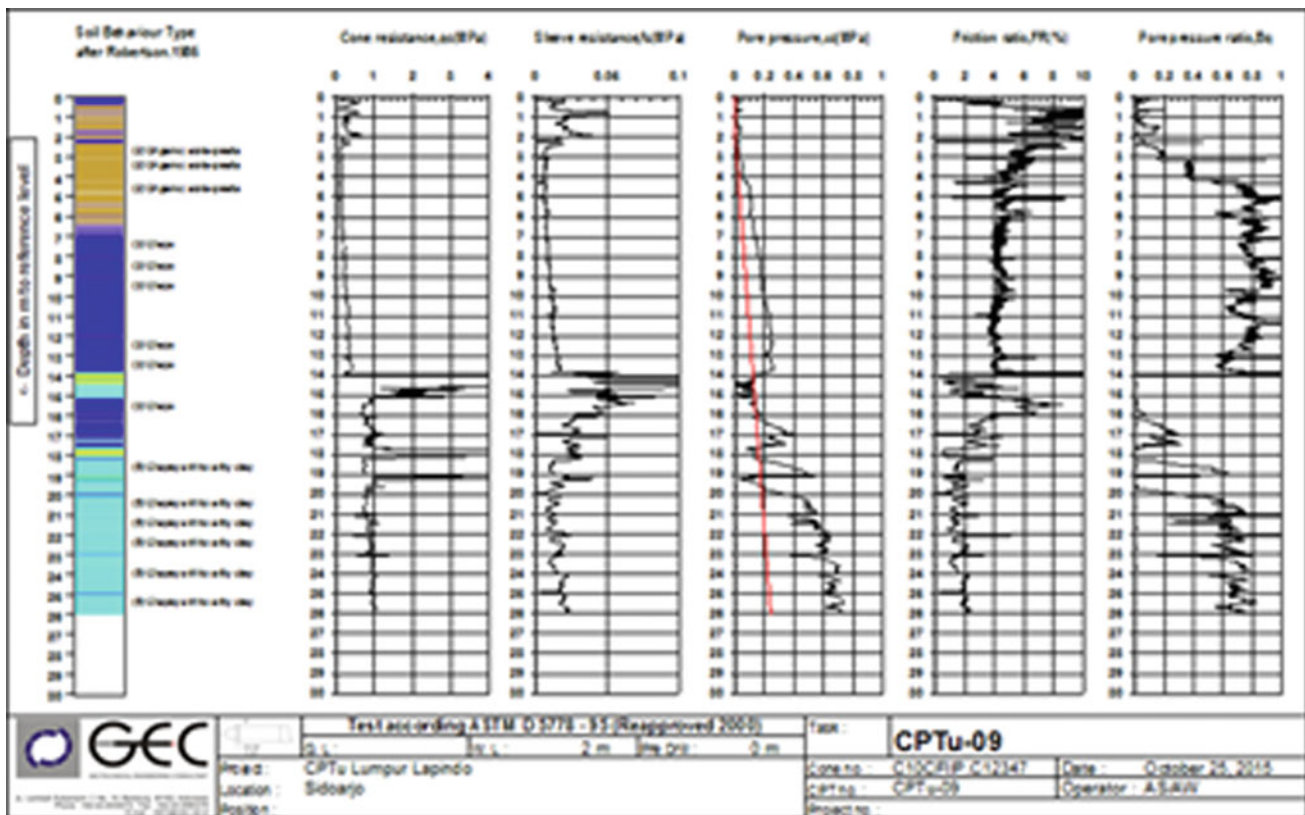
Soil Behaviour Type after Robertson 1986

Cone resistance,qc(MPa)

0 1 2 3 4

Sleeve resistance,fs(MPa)

0 0.05 0.1

Pore pressure,u(MPa)

0 0.2 0.4 0.6 0.8 1

Friction ratio,FR(%)

0 2 4 6 8 10

Pore pressure ratio,Bq

0 0.2 0.4 0.6 0.8 1

← Depth in m to reference level

0 1 2 3 4 5 6 7 8 9 10 11 12 13 14 15 16 17 18 19 20 21 22 23 24 25 26 27 28 29 30

(3) Organic soils-peats
(3) Organic soils-peats
(3) Organic soils-peats
(3) Clays
(3) Clays
(3) Clays
(3) Clays
(3) Clays
(3) Clays
(4) Clayey silt to silty clay
(4) Clayey silt to silty clay
(4) Clayey silt to silty clay
(4) Clayey silt to silty clay
(4) Clayey silt to silty clay
(4) Clayey silt to silty clay

GEC

Test according ASTM D 5778 - 95 (Reapproved 2000)

G.L.: | W.L.: 2 m | Pre drill: 0 m

Type: CPTu-09

Project: CPTu Lumpur Lapindo
Location: Sidoarjo
Position:

Cone no.: C10CFIIP.C12147 | Date: October 26, 2015
CPT no.: CPTu-09 | Operator: ASAW
Project no.: